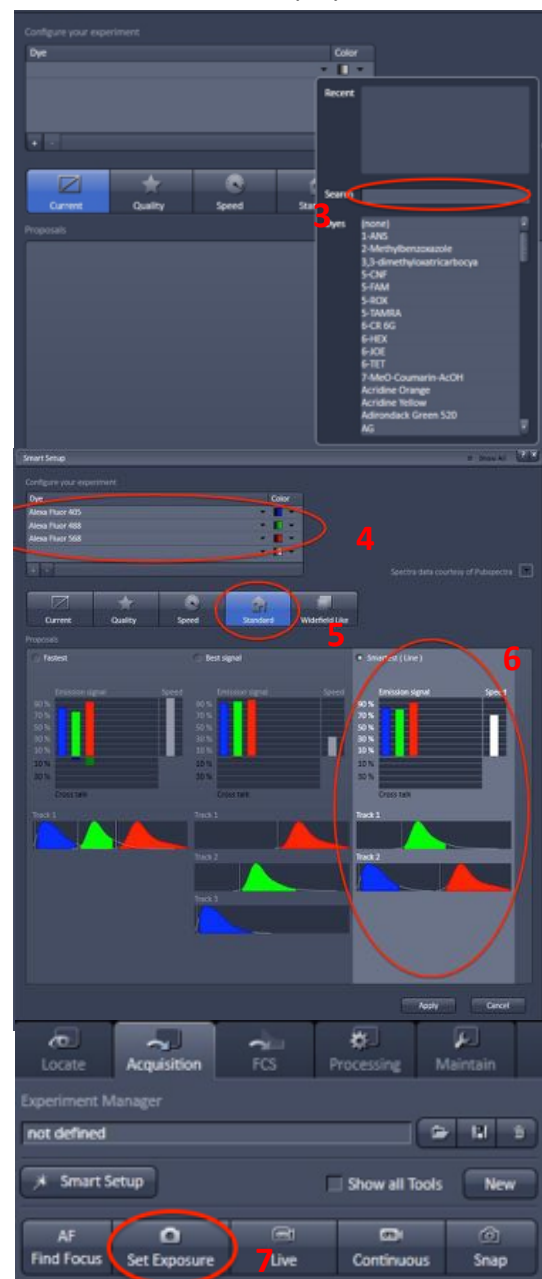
Configure your experiment

| Dye | Color |
|---|---|

Current Quality Speed Sta

Proposals

Recent

Search

3

Dyes
(none)
1-ANS
2-Methylbenzoxazole
3,3-dimethyloxatricarbocya
5-CNF
5-FAM
5-ROX
5-TAMRA
6-CR 6G
6-HEX
6-JOE
6-TET
7-MeO-Coumarin-AcOH
Acridine Orange
Acridine Yellow
Adirondack Green 520
AG

Smart Setup

Show All

Configure your experiment

| Dye | Color |
|---|---|
| Alexa Fluor 405 | |
| Alexa Fluor 488 | |
| Alexa Fluor 568 | |

4

Spectra data courtesy of Pubspectra

Current Quality Speed Standard Widefield Like

5

Proposals

Fastest

Best signal

Smartest (Line)

6

Emission signal Speed
90 %
70 %
50 %
30 %
10 %
10 %
30 %
Cross talk

Emission signal Speed
90 %
70 %
50 %
30 %
10 %
10 %
30 %
Cross talk

Emission signal Speed
90 %
70 %
50 %
30 %
10 %
10 %
30 %
Cross talk

Track 1

Track 1
Track 2
Track 3

Track 1
Track 2

Apply Cancel

Locate Acquisition FCS Processing Maintain

Experiment Manager

not defined

Smart Setup

Show all Tools

New

AF Find Focus

Set Exposure

7

Live

Continuous

Snap